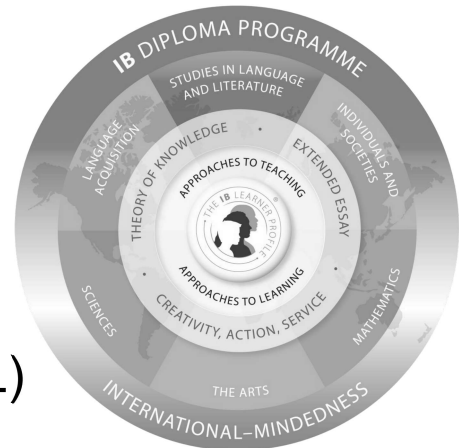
IB DIPLOMA PROGRAMME

STUDIES IN LANGUAGE AND LITERATURE

INDIVIDUALS AND SOCIETIES

MATHEMATICS

THE ARTS

SCIENCES

LANGUAGE ACQUISITION

THEORY OF KNOWLEDGE

EXTENDED ESSAY

CREATIVITY, ACTION, SERVICE

APPROACHES TO TEACHING

APPROACHES TO LEARNING

THE IB LEARNER PROFILE

INTERNATIONAL-MINDEDNESS

.)